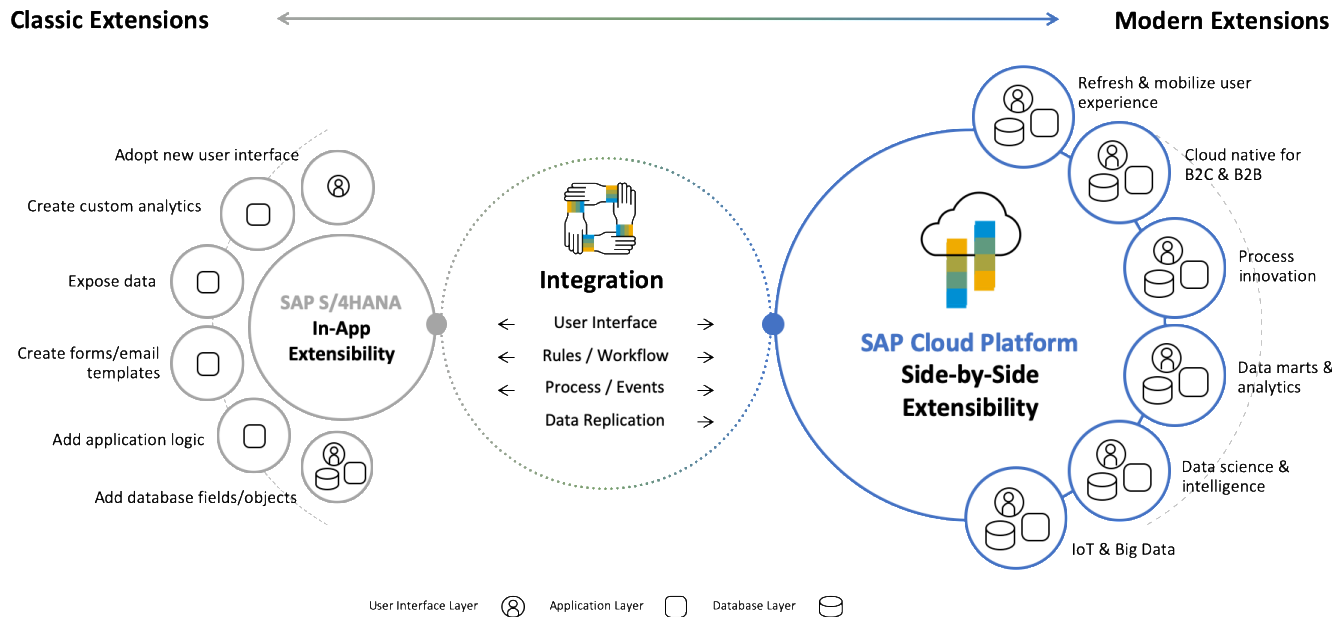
Classic Extensions

Modern Extensions

Adopt new user interface

Create custom analytics

Expose data

Create forms/email templates

Add application logic

Add database fields/objects

SAP S/4HANA
In-App Extensibility

Integration

User Interface

Rules / Workflow

Process / Events

Data Replication

SAP Cloud Platform
Side-by-Side Extensibility

Refresh & mobilize user experience

Cloud native for B2C & B2B

Process innovation

Data marts & analytics

Data science & intelligence

IoT & Big Data

User Interface Layer

Application Layer

Database Layer